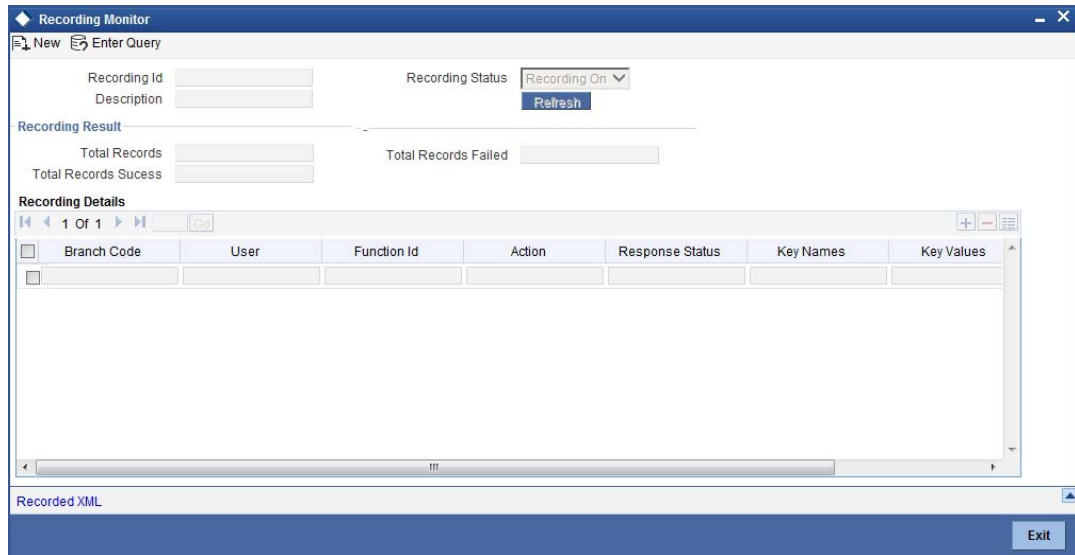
Recording Monitor

New Enter Query

Recording Id

Description

Recording Status Recording On

Refresh

Recording Result

Total Records

Total Records Sucess

Total Records Failed

Recording Details

1 Of 1 Go

| | Branch Code | User | Function Id | Action | Response Status | Key Names | Key Values |
|---|---|---|---|---|---|---|---|
| | | | | | | | |

Recorded XML

Exit